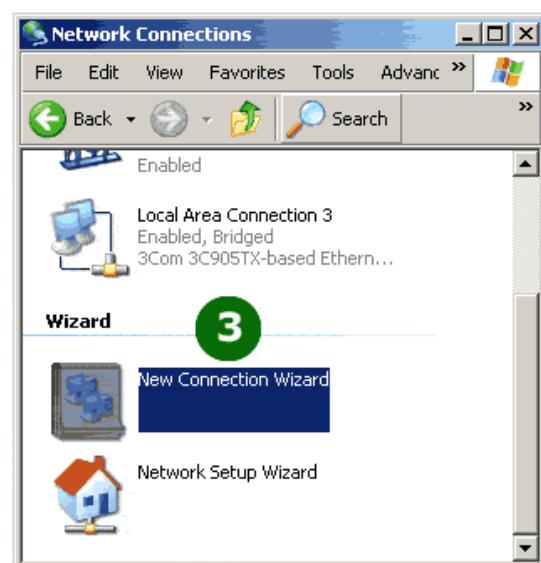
Network Connections

File Edit View Favorites Tools Advanc »

Back Search »

Enabled

Local Area Connection 3
Enabled, Bridged
3Com 3C905TX-based Ethern...

Wizard

3

New Connection Wizard

Network Setup Wizard